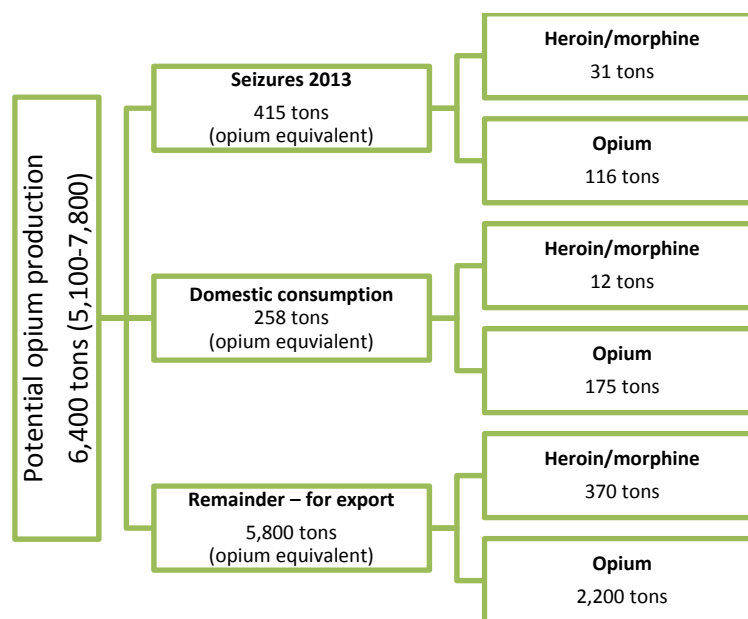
Potential opium production
6,400 tons (5,100-7,800)

**Seizures 2013**
415 tons
(opium equivalent)

**Heroin/morphine**
31 tons

**Opium**
116 tons

**Domestic consumption**
258 tons
(opium equivalent)

**Heroin/morphine**
12 tons

**Opium**
175 tons

**Remainder – for export**
5,800 tons
(opium equivalent)

**Heroin/morphine**
370 tons

**Opium**
2,200 tons